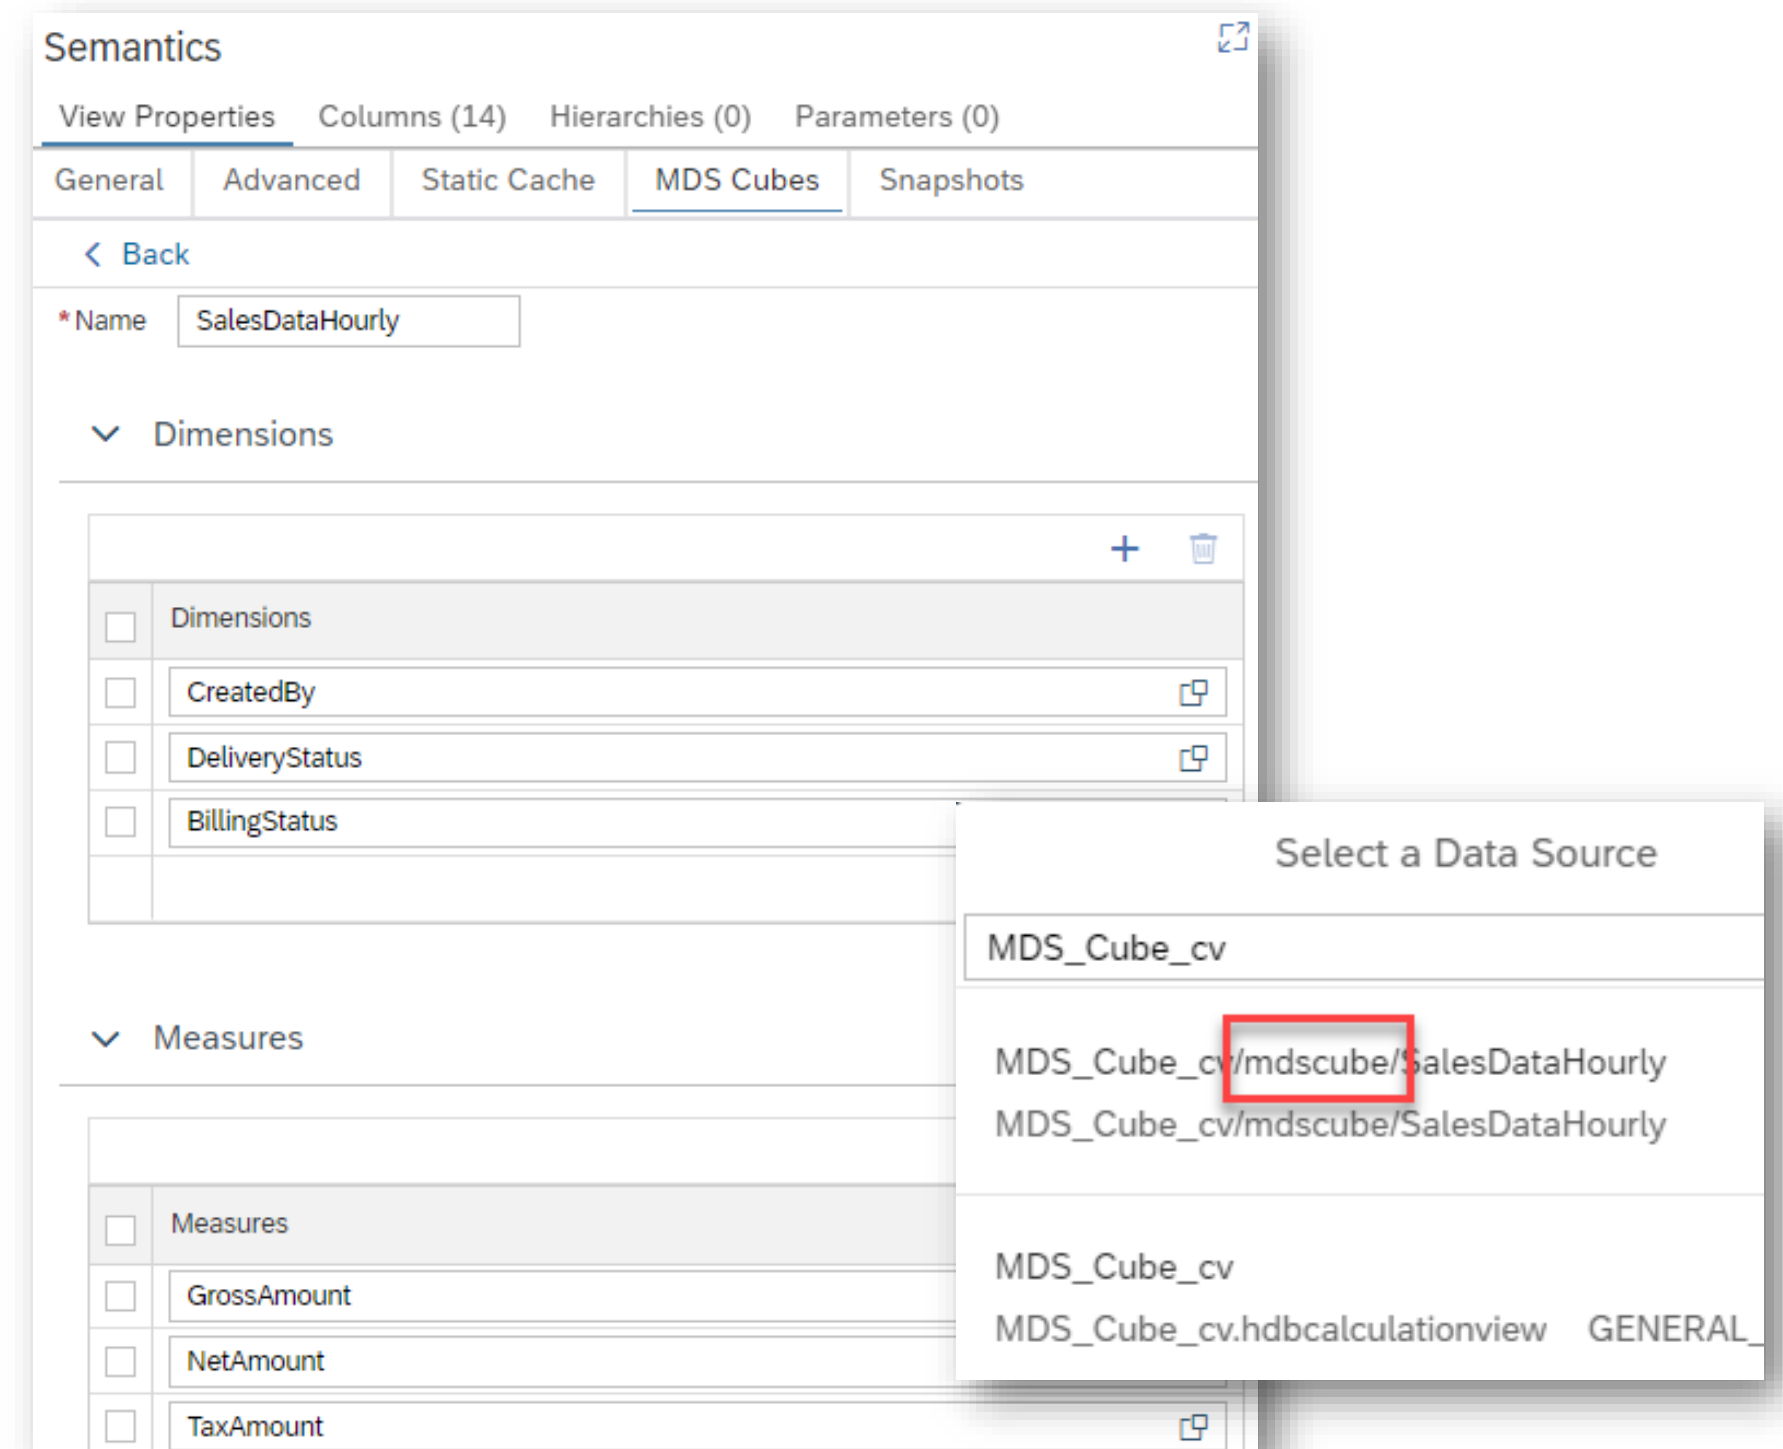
Semantics

View Properties Columns (14) Hierarchies (0) Parameters (0)

General Advanced Static Cache MDS Cubes Snapshots

Back

*Name SalesDataHourly

Dimensions

| | Dimensions |
|---|---|
| | CreatedBy |
| | DeliveryStatus |
| | BillingStatus |

Measures

| | Measures |
|---|---|
| | GrossAmount |
| | NetAmount |
| | TaxAmount |

Select a Data Source

MDS_Cube_cv

MDS_Cube_cv/mdscube/SalesDataHourly
MDS_Cube_cv/mdscube/SalesDataHourly

MDS_Cube_cv
MDS_Cube_cv.hdbcalculationview GENERAL_